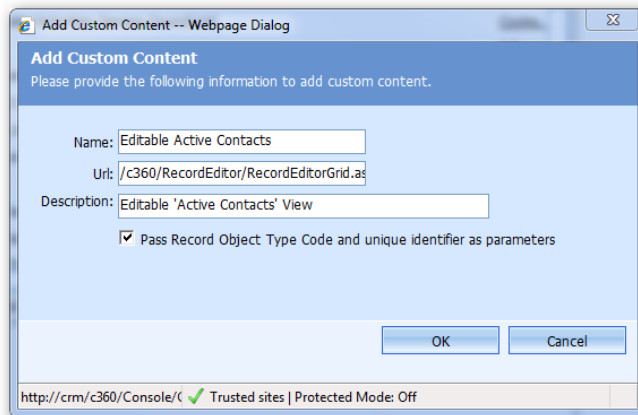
Add Custom Content -- Webpage Dialog

Add Custom Content
Please provide the following information to add custom content.

Name: Editable Active Contacts
Url: /c360/RecordEditor/RecordEditorGrid.as
Description: Editable 'Active Contacts' View
Pass Record Object Type Code and unique identifier as parameters

OK
Cancel

http://crm/c360/Console/( Trusted sites | Protected Mode: Off